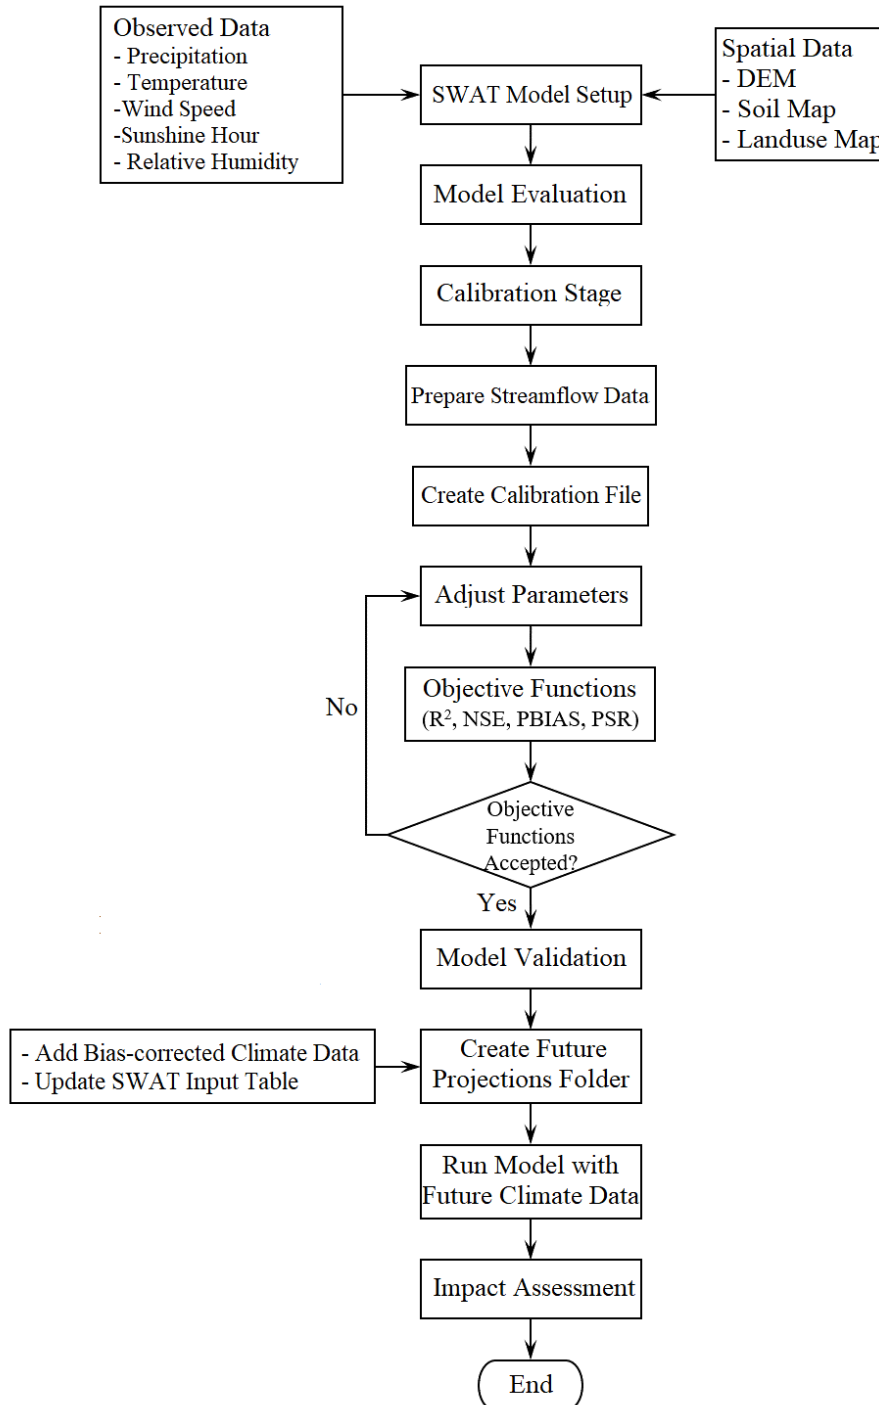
Observed Data
- Precipitation
- Temperature
-Wind Speed
-Sunshine Hour
- Relative Humidity

SWAT Model Setup

Spatial Data
- DEM
- Soil Map
- Landuse Map

Model Evaluation

Calibration Stage

Prepare Streamflow Data

Create Calibration File

Adjust Parameters

Objective Functions
($R^2$, NSE, PBIAS, PSR)

No

Objective Functions Accepted?

Yes

Model Validation

- Add Bias-corrected Climate Data
- Update SWAT Input Table

Create Future Projections Folder

Run Model with Future Climate Data

Impact Assessment

End